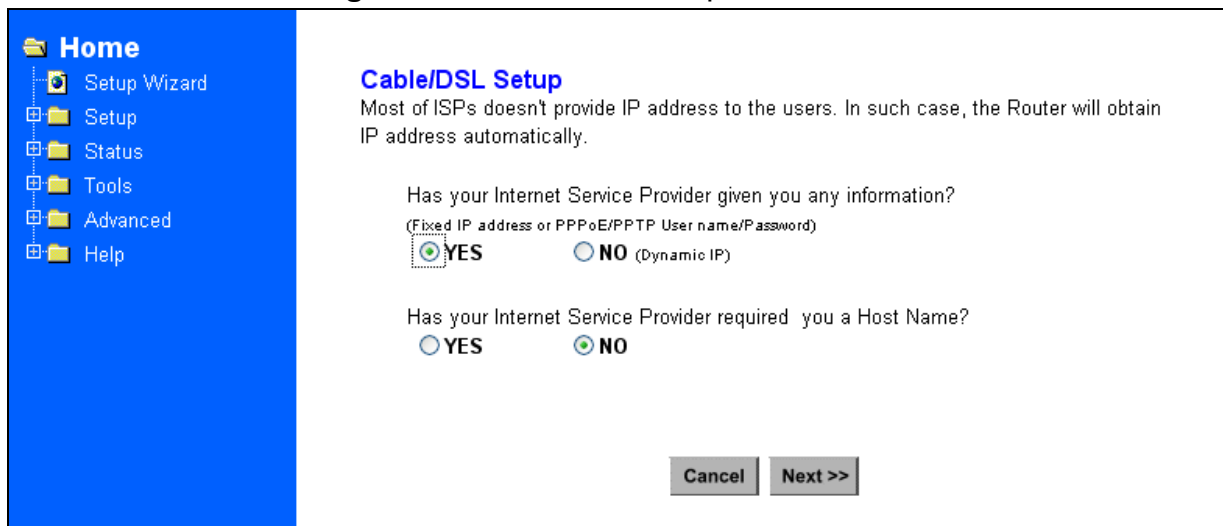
Home
Setup Wizard
Setup
Status
Tools
Advanced
Help

Cable/DSL Setup
Most of ISPs doesn't provide IP address to the users. In such case, the Router will obtain IP address automatically.

Has your Internet Service Provider given you any information?
(Fixed IP address or PPPoE/PPTP User name/Password)
YES NO (Dynamic IP)

Has your Internet Service Provider required you a Host Name?
YES NO

Cancel Next >>